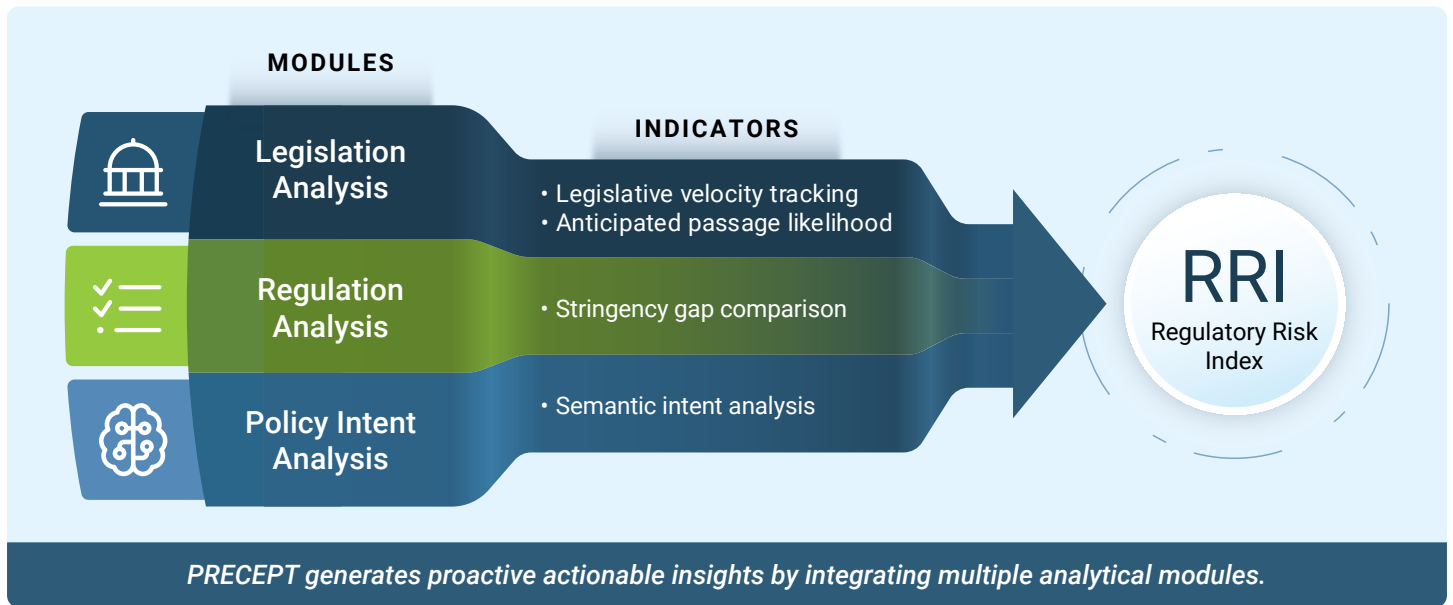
MODULES

INDICATORS

Legislation Analysis

• Legislative velocity tracking
• Anticipated passage likelihood

Regulation Analysis

• Stringency gap comparison

Policy Intent Analysis

• Semantic intent analysis

RRI
Regulatory Risk Index

PRECEPT generates proactive actionable insights by integrating multiple analytical modules.